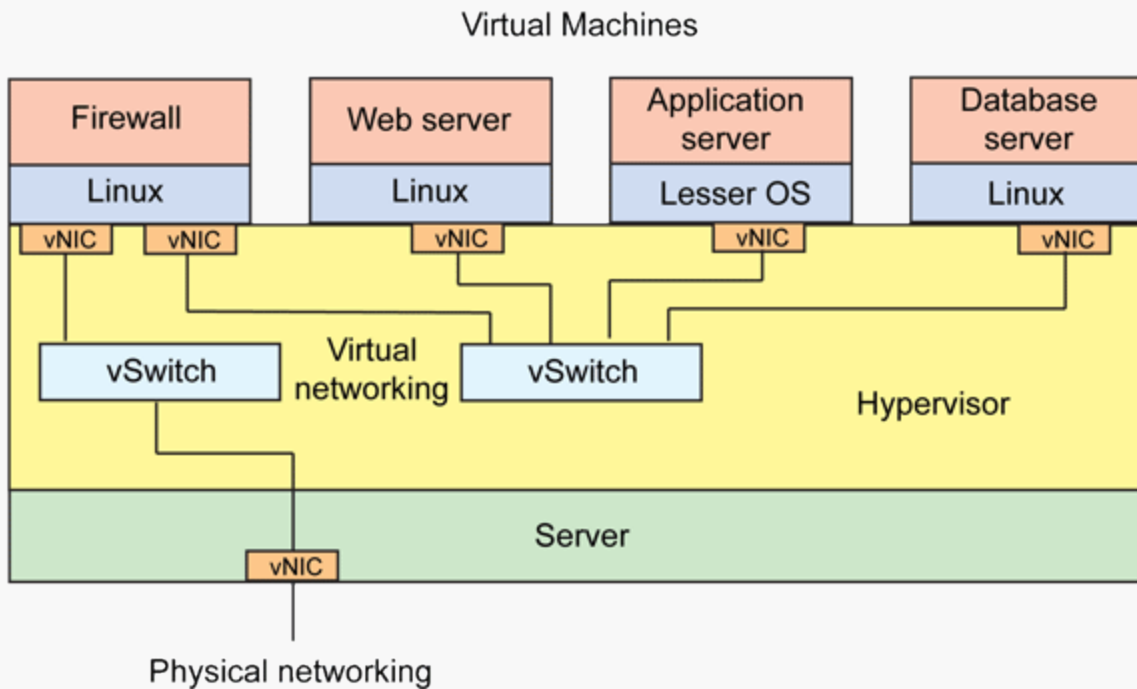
Virtual Machines

Firewall
Linux

Web server
Linux

Application server
Lesser OS

Database server
Linux

vNIC
vNIC
vNIC
vNIC
vNIC

vSwitch
Virtual networking
vSwitch
Hypervisor

Server
vNIC

Physical networking